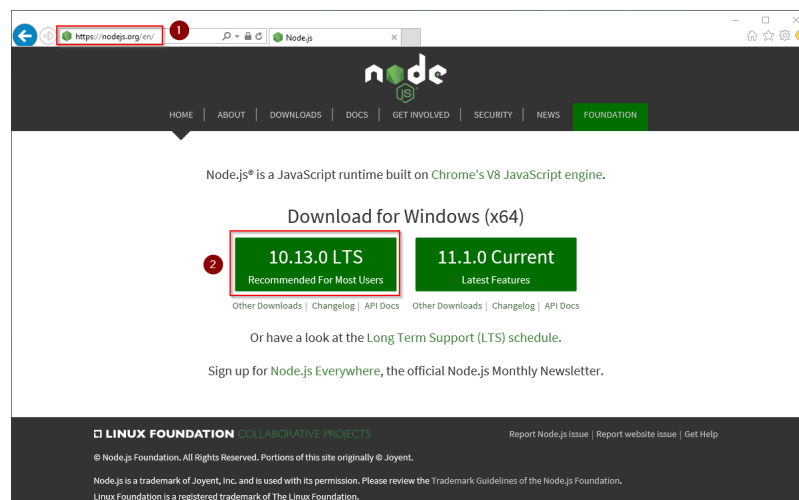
https://nodejs.org/en/

1

Node.js

node JS

HOME | ABOUT | DOWNLOADS | DOCS | GET INVOLVED | SECURITY | NEWS | FOUNDATION

Node.js® is a JavaScript runtime built on Chrome's V8 JavaScript engine.

Download for Windows (x64)

2

10.13.0 LTS
Recommended For Most Users

11.1.0 Current
Latest Features

Other Downloads | Changelog | API Docs

Other Downloads | Changelog | API Docs

Or have a look at the Long Term Support (LTS) schedule.

Sign up for Node.js Everywhere, the official Node.js Monthly Newsletter.

LINUX FOUNDATION COLLABORATIVE PROJECTS

Report Node.js issue | Report website issue | Get Help

© Node.js Foundation. All Rights Reserved. Portions of this site originally © Joyent.

Node.js is a trademark of Joyent, Inc. and is used with its permission. Please review the Trademark Guidelines of the Node.js Foundation.

Linux Foundation is a registered trademark of The Linux Foundation.